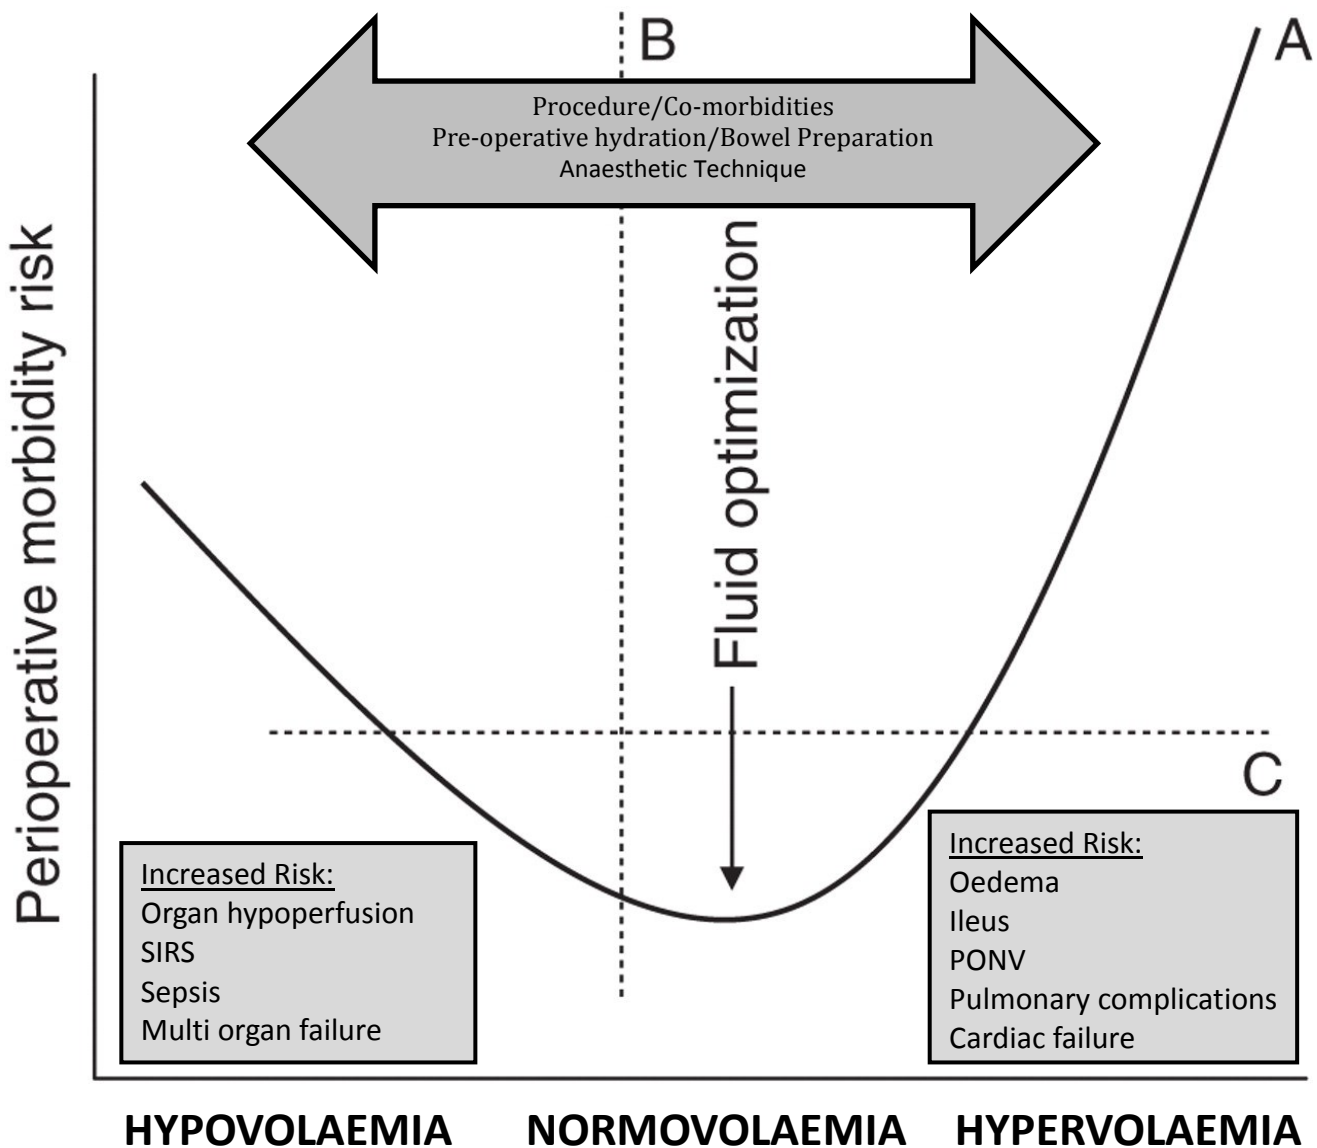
B

A

Procedure/Co-morbidities
Pre-operative hydration/Bowel Preparation
Anaesthetic Technique

Perioperative morbidity risk

Fluid optimization

C

Increased Risk:
Organ hypoperfusion
SIRS
Sepsis
Multi organ failure

Increased Risk:
Oedema
Ileus
PONV
Pulmonary complications
Cardiac failure

HYPOVOLAEMIA NORMOVOLAEMIA HYPERVOLAEMIA